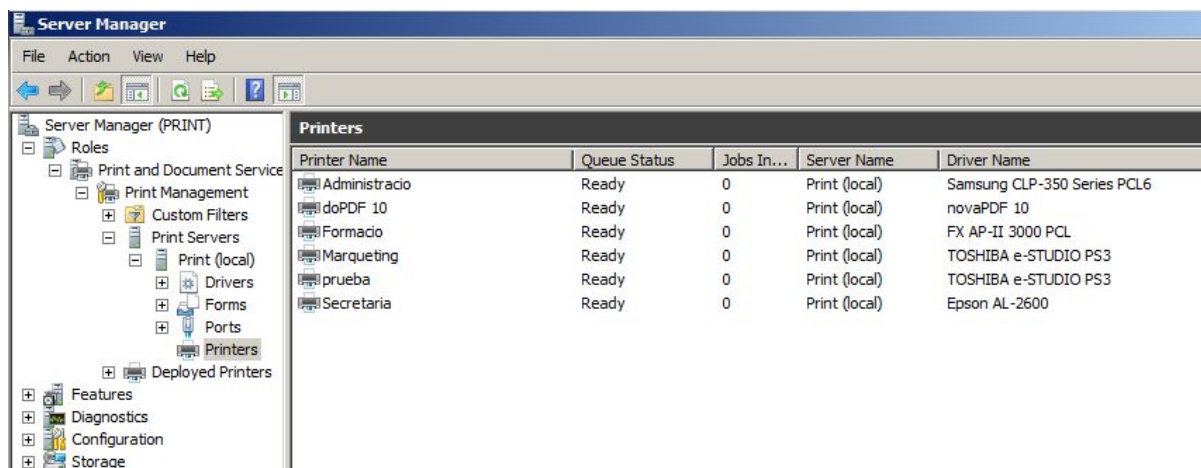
Server Manager

File Action View Help

Server Manager (PRINT)
Roles
Print and Document Service
Print Management
Custom Filters
Print Servers
Print (local)
Drivers
Forms
Ports
Printers
Deployed Printers
Features
Diagnostics
Configuration
Storage

Printers

| Printer Name | Queue Status | Jobs In... | Server Name | Driver Name |
|---|---|---|---|---|
| Administracio | Ready | 0 | Print (local) | Samsung CLP-350 Series PCL6 |
| doPDF 10 | Ready | 0 | Print (local) | novaPDF 10 |
| Formacio | Ready | 0 | Print (local) | FX AP-II 3000 PCL |
| Marqueting | Ready | 0 | Print (local) | TOSHIBA e-STUDIO PS3 |
| prueba | Ready | 0 | Print (local) | TOSHIBA e-STUDIO PS3 |
| Secretaria | Ready | 0 | Print (local) | Epson AL-2600 |